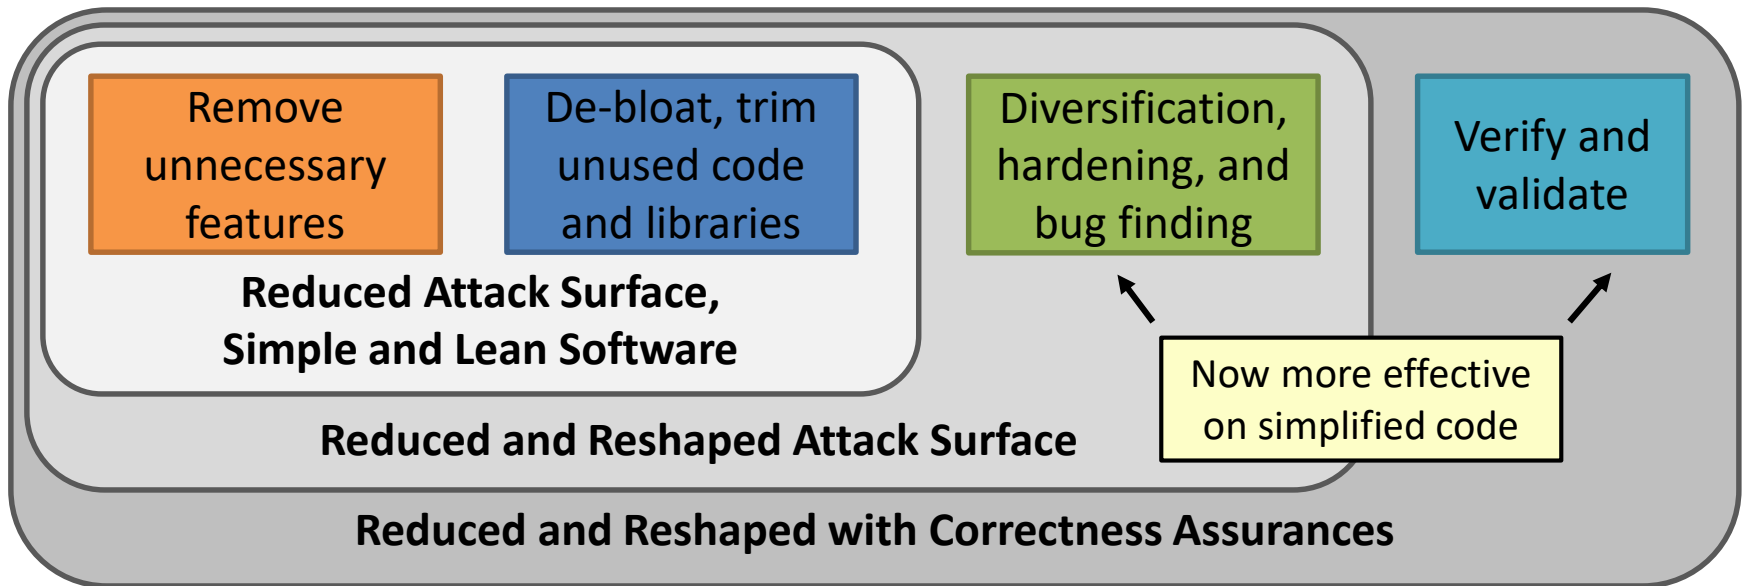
Remove unnecessary features

De-bloat, trim unused code and libraries

Reduced Attack Surface, Simple and Lean Software

Diversification, hardening, and bug finding

Verify and validate

Now more effective on simplified code

Reduced and Reshaped Attack Surface

Reduced and Reshaped with Correctness Assurances